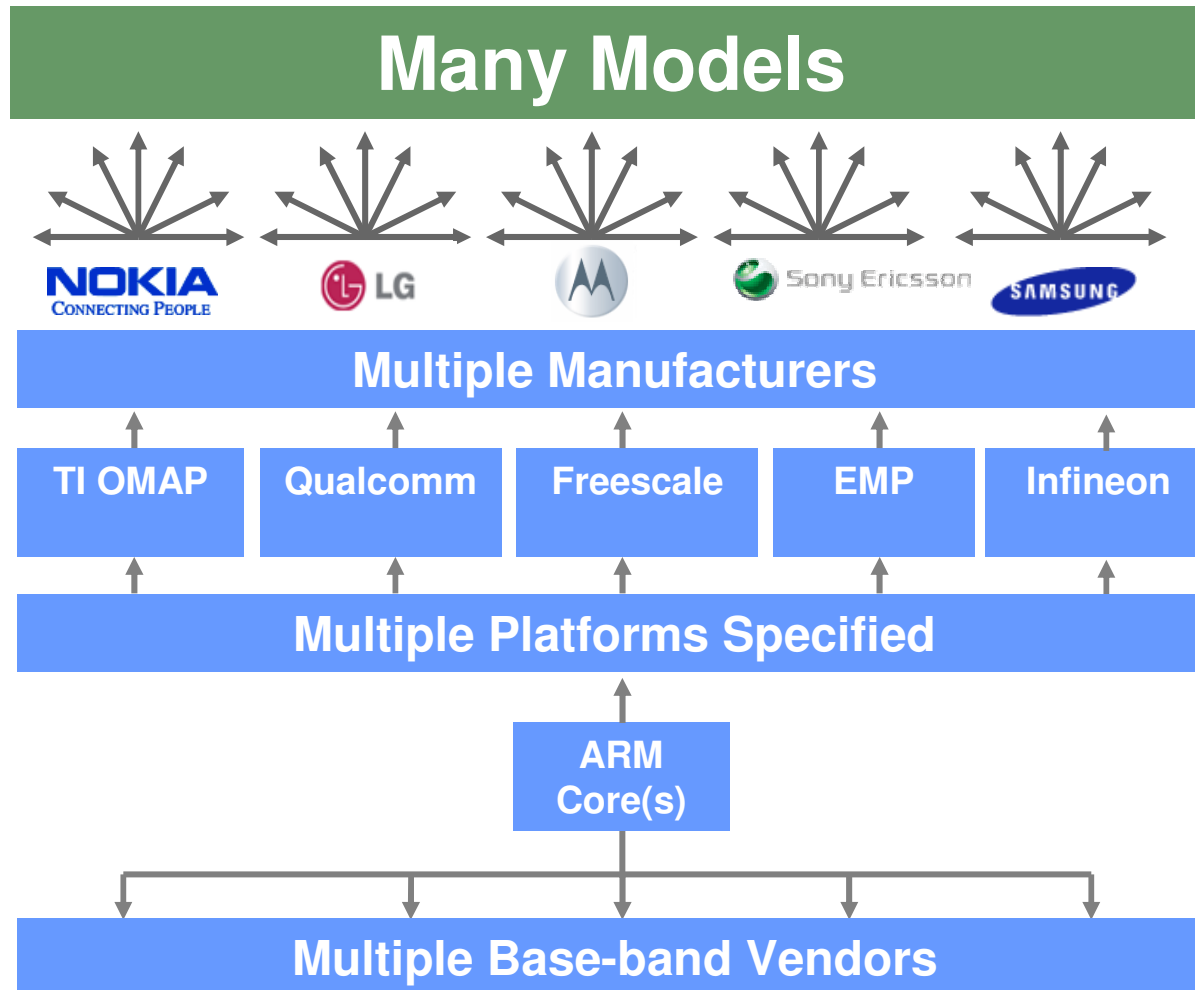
Many Models

NOKIA
CONNECTING PEOPLE

LG

Sony Ericsson

SAMSUNG

Multiple Manufacturers

TI OMAP

Qualcomm

Freescale

EMP

Infineon

Multiple Platforms Specified

ARM Core(s)

Multiple Base-band Vendors